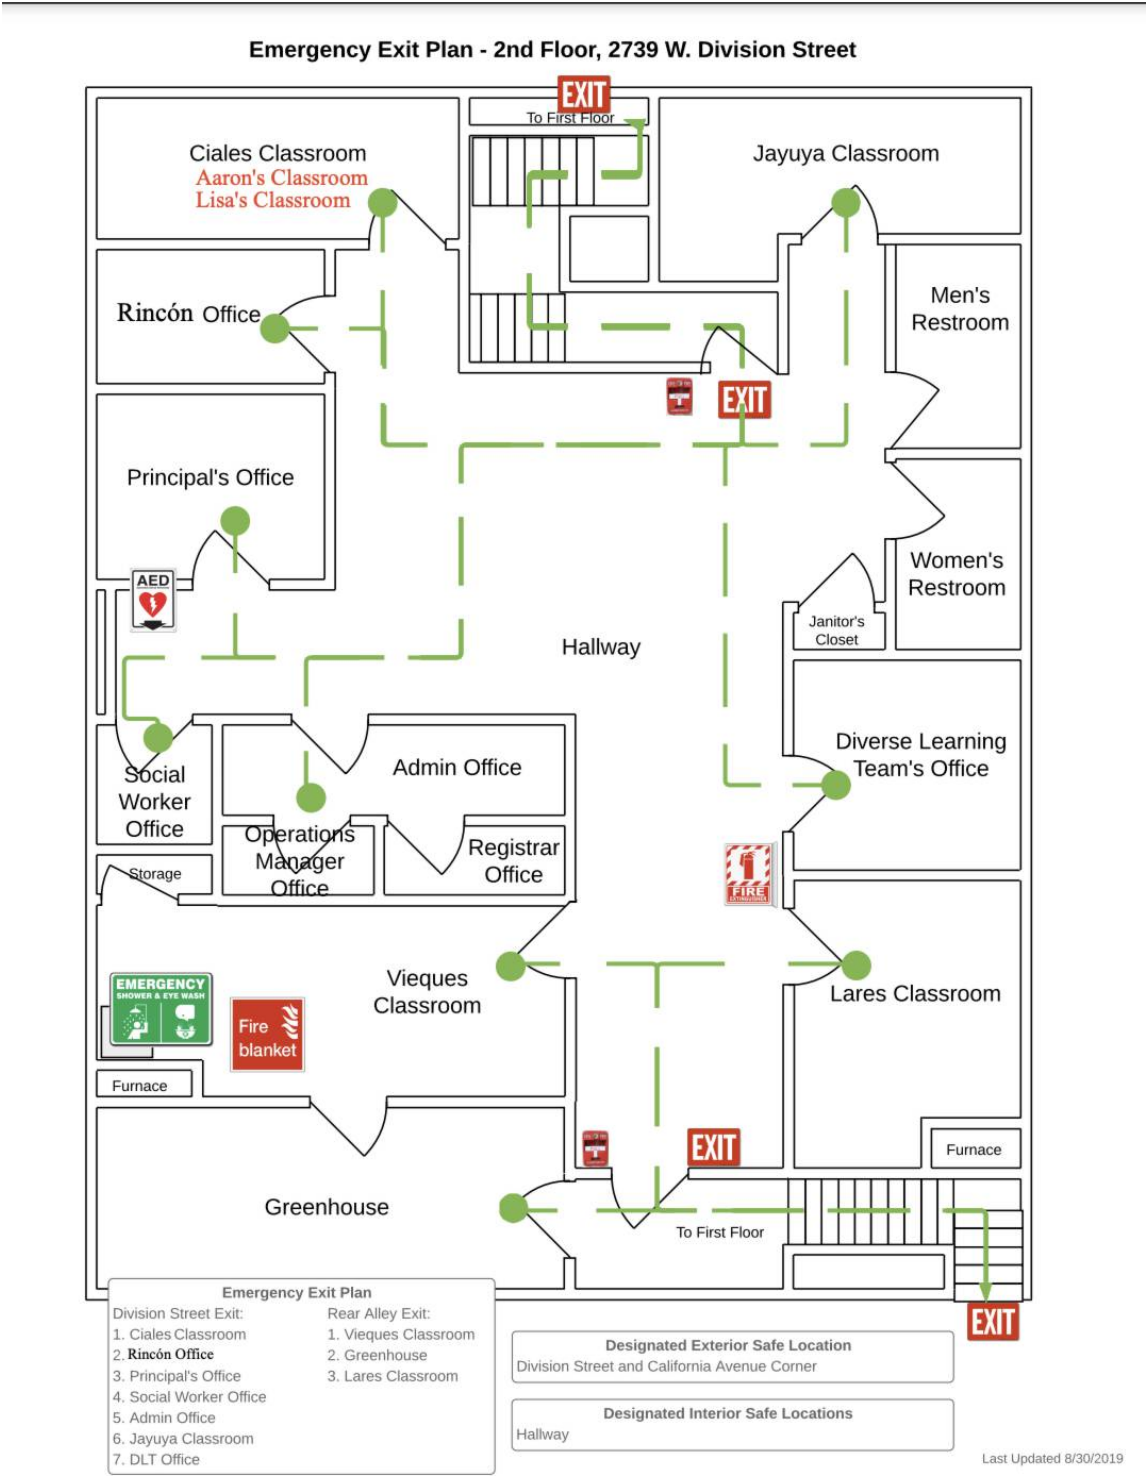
Emergency Exit Plan - 2nd Floor, 2739 W. Division Street

EXIT
To First Floor

Ciales Classroom
Aaron's Classroom
Lisa's Classroom

Jayuya Classroom

Rincón Office

Men's Restroom

EXIT

Principal's Office

Women's Restroom

AED

Janitor's Closet

Hallway

Diverse Learning Team's Office

Social Worker Office

Admin Office

Operations Manager Office

Registrar Office

Storage

FIRE

Vieques Classroom

Lares Classroom

EMERGENCY SHOWER & EYE WASH

Fire blanket

Furnace

Furnace

EXIT

Greenhouse

To First Floor

EXIT

Emergency Exit Plan
Division Street Exit:
1. Ciales Classroom
2. Rincón Office
3. Principal's Office
4. Social Worker Office
5. Admin Office
6. Jayuya Classroom
7. DLT Office

Rear Alley Exit:
1. Vieques Classroom
2. Greenhouse
3. Lares Classroom

Designated Exterior Safe Location
Division Street and California Avenue Corner

Designated Interior Safe Locations
Hallway

Last Updated 8/30/2019